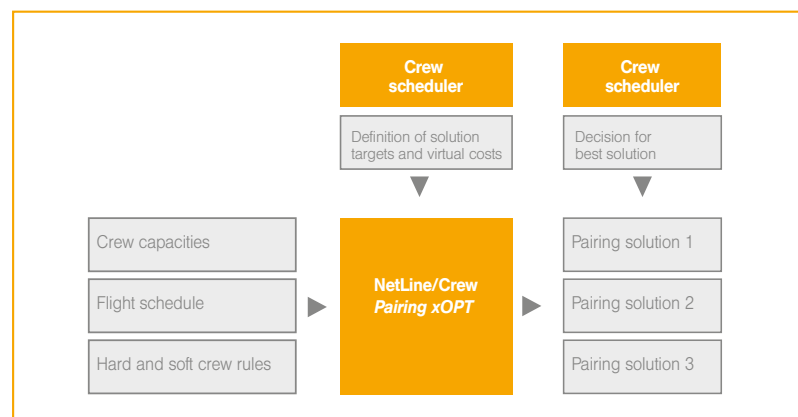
Crew scheduler

Definition of solution targets and virtual costs

Crew scheduler

Decision for best solution

Crew capacities

Flight schedule

Hard and soft crew rules

NetLine/Crew
*Pairing xOPT*

Pairing solution 1

Pairing solution 2

Pairing solution 3